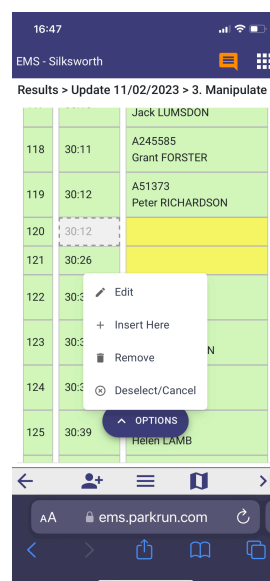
16:47

EMS - Silksworth

Results > Update 11/02/2023 > 3. Manipulate

Jack LUMSDON

| 118 | 30:11 | A245585 Grant FORSTER |
|---|---|---|
| 119 | 30:12 | A51373 Peter RICHARDSON |
| 120 | 30:12 | |
| 121 | 30:26 | |
| 122 | 30:3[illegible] | |
| 123 | 30:3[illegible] | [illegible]N |
| 124 | 30:3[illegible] | |
| 125 | 30:39 | Helen LAMB |

Edit
Insert Here
Remove
Deselect/Cancel

OPTIONS

AA ems.parkrun.com